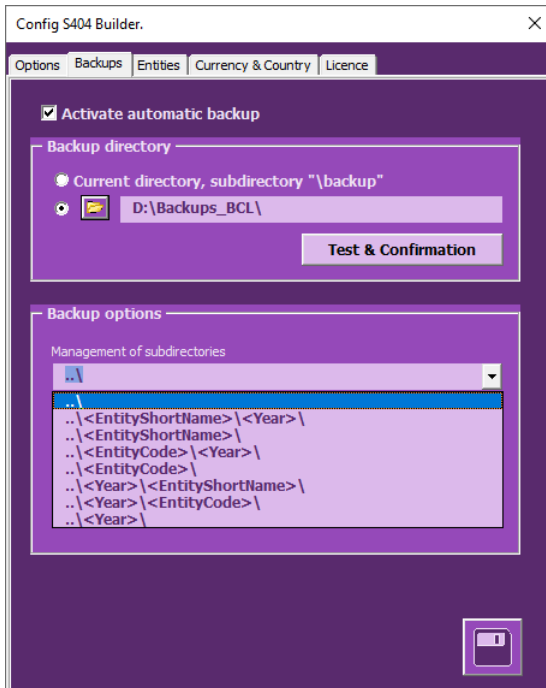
Config S404 Builder.

×

Options | Backups | Entities | Currency & Country | Licence

Activate automatic backup

Backup directory

Current directory, subdirectory "\backup"

D:\Backups_BCL\

Test & Confirmation

Backup options

Management of subdirectories

..\

..\
..\<EntityShortName>\<Year>\
..\<EntityShortName>\
..\<EntityCode>\<Year>\
..\<EntityCode>\
..\<Year>\<EntityShortName>\
..\<Year>\<EntityCode>\
..\<Year>\